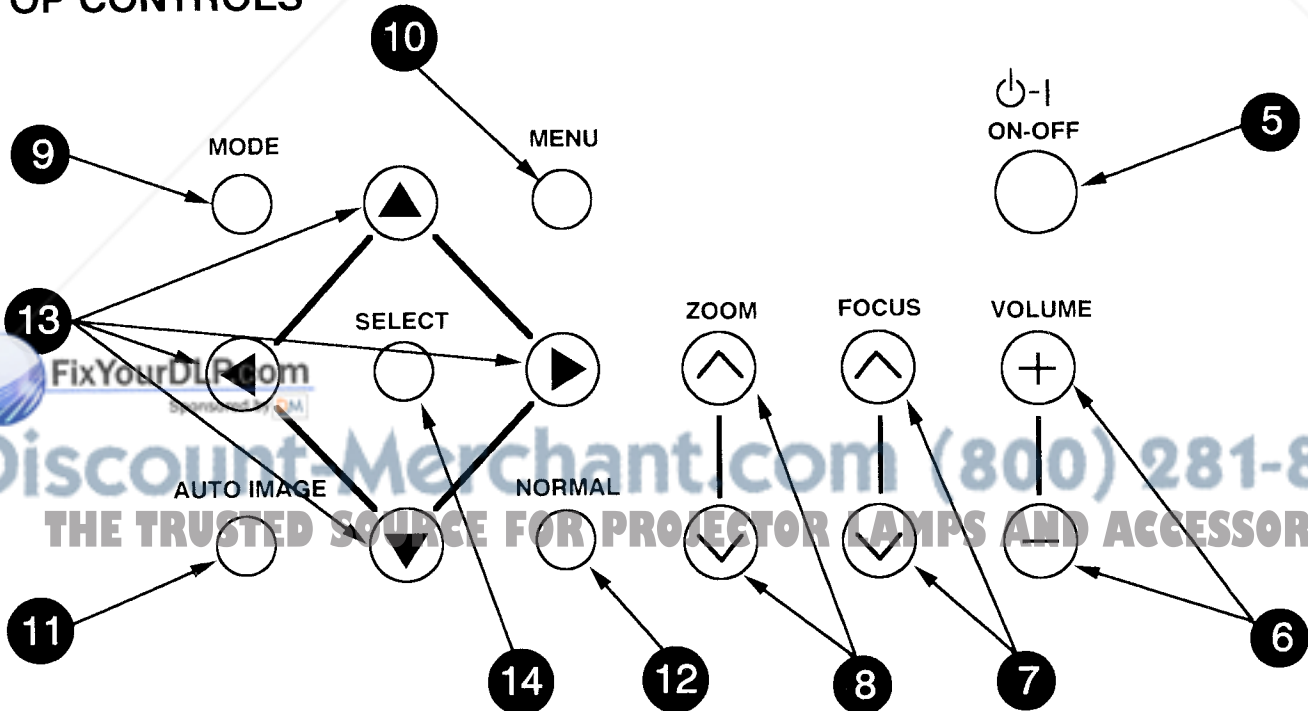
OP CONTROLS

10

9 MODE

MENU

ON-OFF 5

13

SELECT

ZOOM FOCUS VOLUME

FixYourDLP.com
Sponsored by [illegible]

Discount-Merchant.com (800) 281-8
THE TRUSTED SOURCE FOR PROJECTOR LAMPS AND ACCESSOR

AUTO IMAGE NORMAL

11

14 12 8 7 6